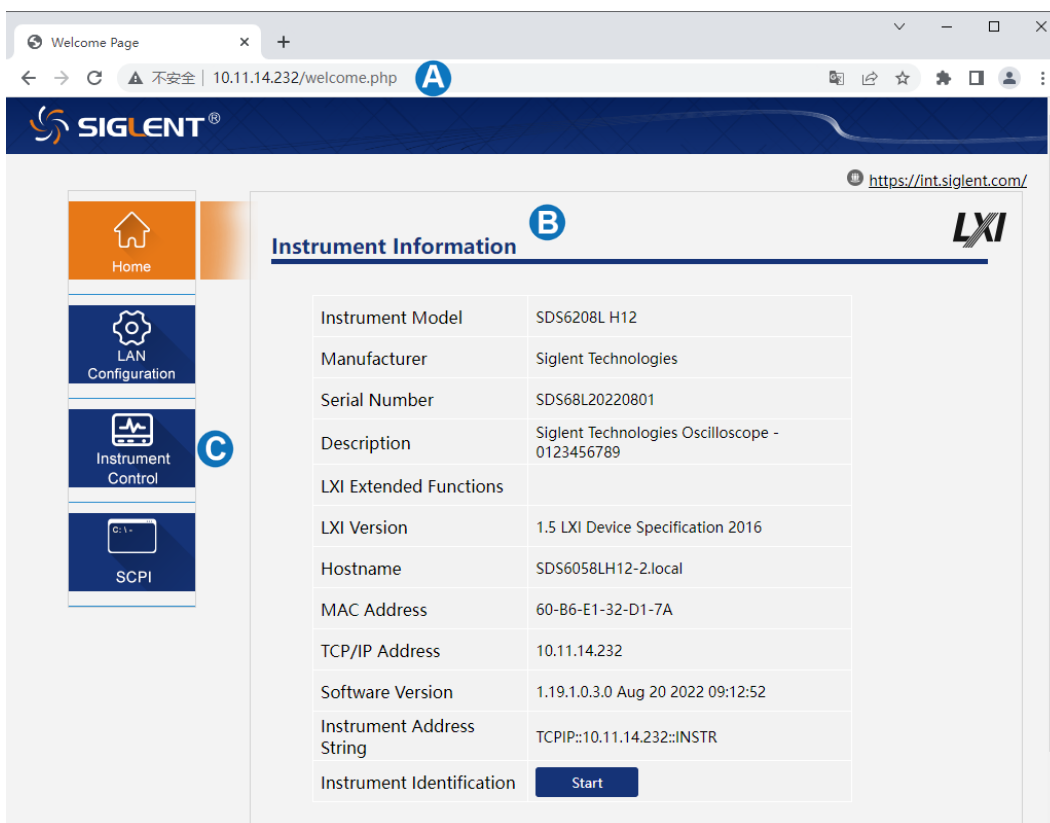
Welcome Page ×

+

不安全 | 10.11.14.232/welcome.php

A

SIGLENT®

https://int.siglent.com/

Home

LAN Configuration

Instrument Control

C

C:\>

SCPI

Instrument Information

B

LXI

| Instrument Model | SDS6208L H12 |
|---|---|
| Manufacturer | Siglent Technologies |
| Serial Number | SDS68L20220801 |
| Description | Siglent Technologies Oscilloscope - 0123456789 |
| LXI Extended Functions | |
| LXI Version | 1.5 LXI Device Specification 2016 |
| Hostname | SDS6058LH12-2.local |
| MAC Address | 60-B6-E1-32-D1-7A |
| TCP/IP Address | 10.11.14.232 |
| Software Version | 1.19.1.0.3.0 Aug 20 2022 09:12:52 |
| Instrument Address String | TCPIP::10.11.14.232::INSTR |
| Instrument Identification | Start |